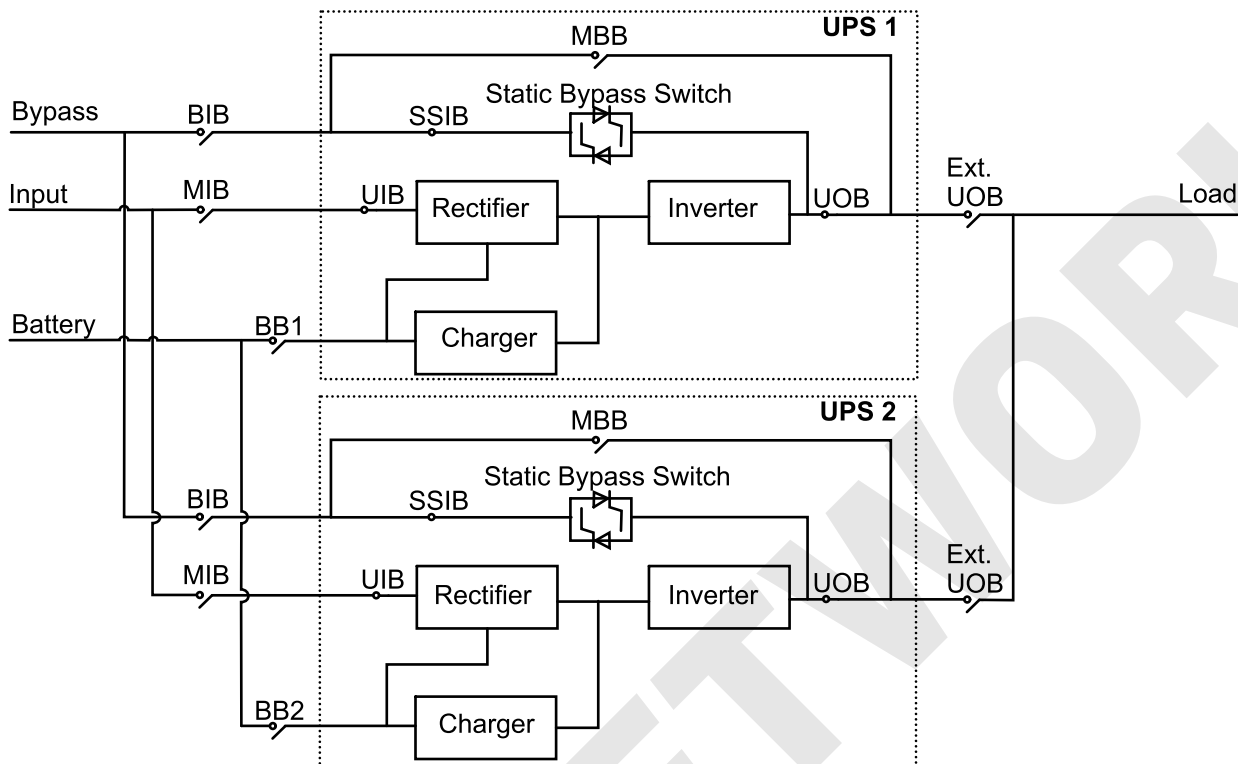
UPS 1
MBB
Static Bypass Switch
Bypass
BIB
SSIB
Input
MIB
UIB
Rectifier
Inverter
UOB
Ext.
UOB
Load
Battery
BB1
Charger

UPS 2
MBB
Static Bypass Switch
BIB
SSIB
MIB
UIB
Rectifier
Inverter
UOB
Ext.
UOB
BB2
Charger